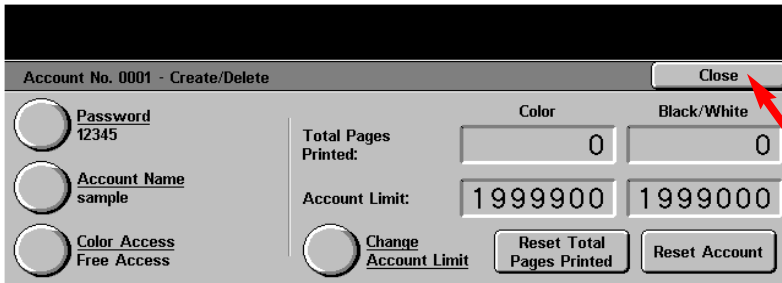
Account No. 0001 - Create/Delete

Close

Password
12345

Account Name
sample

Color Access
Free Access

Color

Black/White

Total Pages Printed:

0

0

Account Limit:

1999900

1999000

Change Account Limit

Reset Total Pages Printed

Reset Account